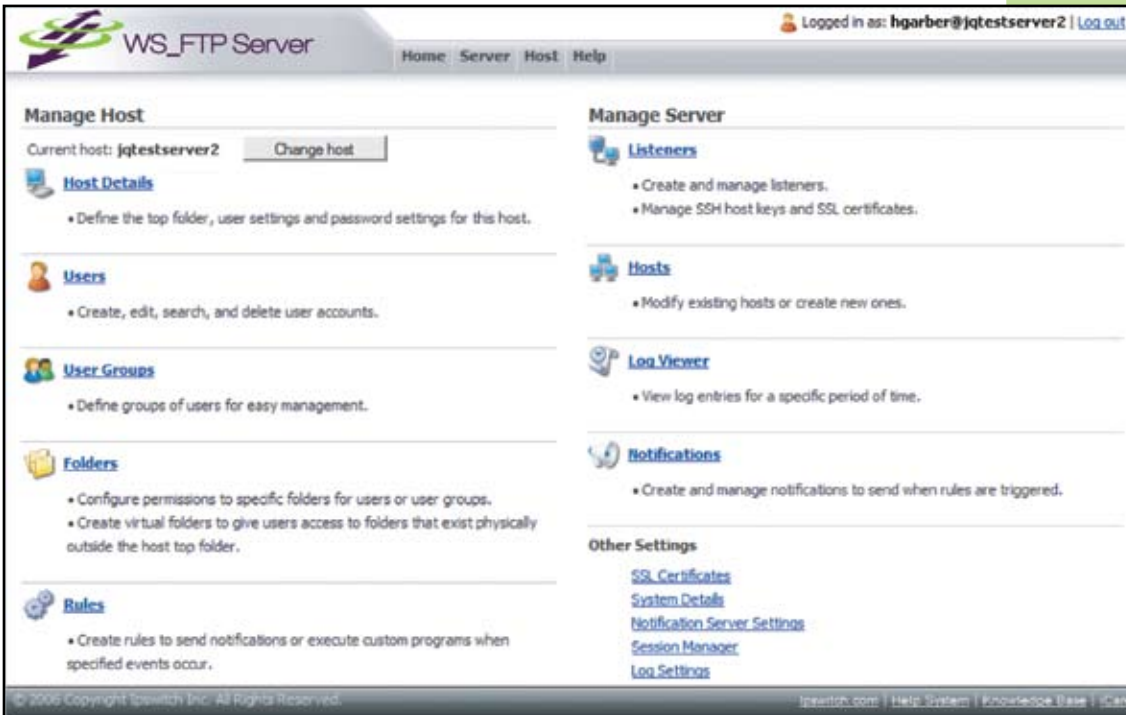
WS_FTP Server

Logged in as: hgarber@jqtestserver2 | Log out

Home Server Host Help

Manage Host

Current host: jqtestserver2 Change host

Host Details

• Define the top folder, user settings and password settings for this host.

Users

• Create, edit, search, and delete user accounts.

User Groups

• Define groups of users for easy management.

Folders

• Configure permissions to specific folders for users or user groups.
• Create virtual folders to give users access to folders that exist physically outside the host top folder.

Rules

• Create rules to send notifications or execute custom programs when specified events occur.

Manage Server

Listeners

• Create and manage listeners.
• Manage SSH host keys and SSL certificates.

Hosts

• Modify existing hosts or create new ones.

Log Viewer

• View log entries for a specific period of time.

Notifications

• Create and manage notifications to send when rules are triggered.

Other Settings

SSL Certificates
System Details
Notification Server Settings
Session Manager
Log Settings

© 2006 Copyright Ipswitch Inc. All Rights Reserved.

Ipswitch.com | Help System | Knowledge Base | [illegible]